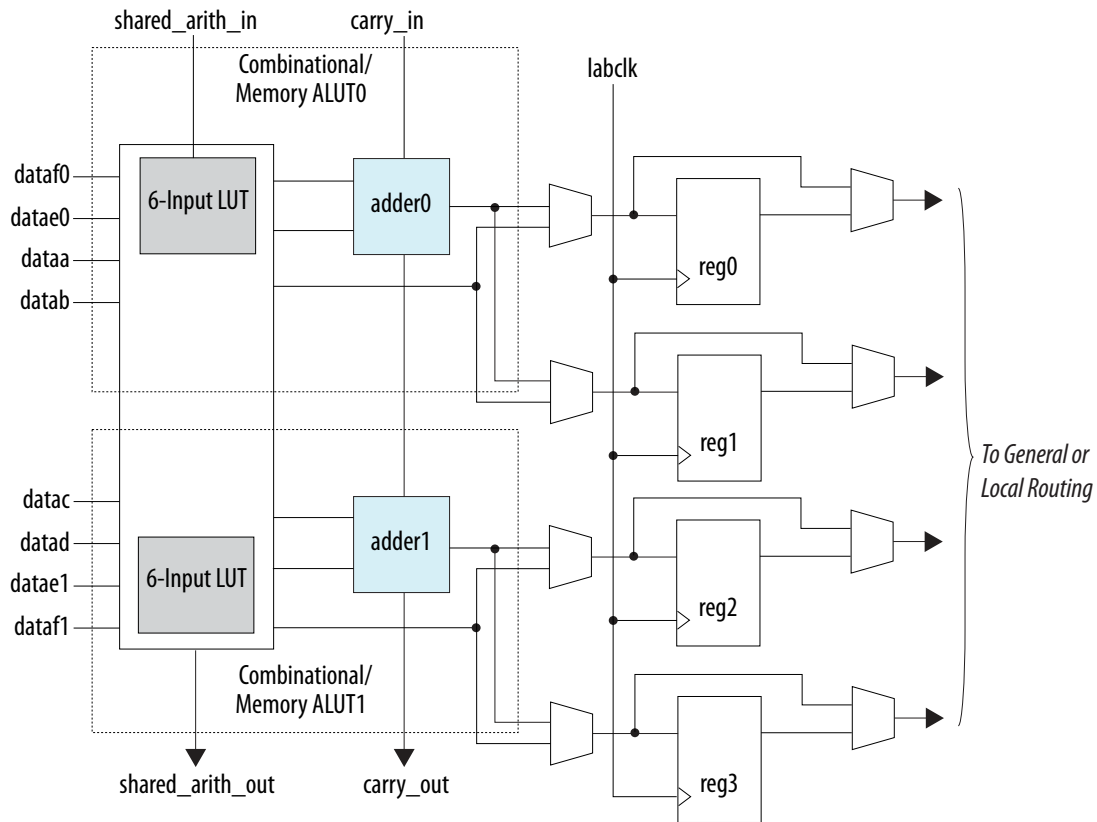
shared_arith_in
carry_in
Combinational/
Memory ALUT0
labclk
dataf0
datae0
dataa
datab
6-Input LUT
adder0
reg0
reg1
To General or
Local Routing
datac
datad
datae1
dataf1
6-Input LUT
adder1
reg2
Combinational/
Memory ALUT1
reg3
shared_arith_out
carry_out